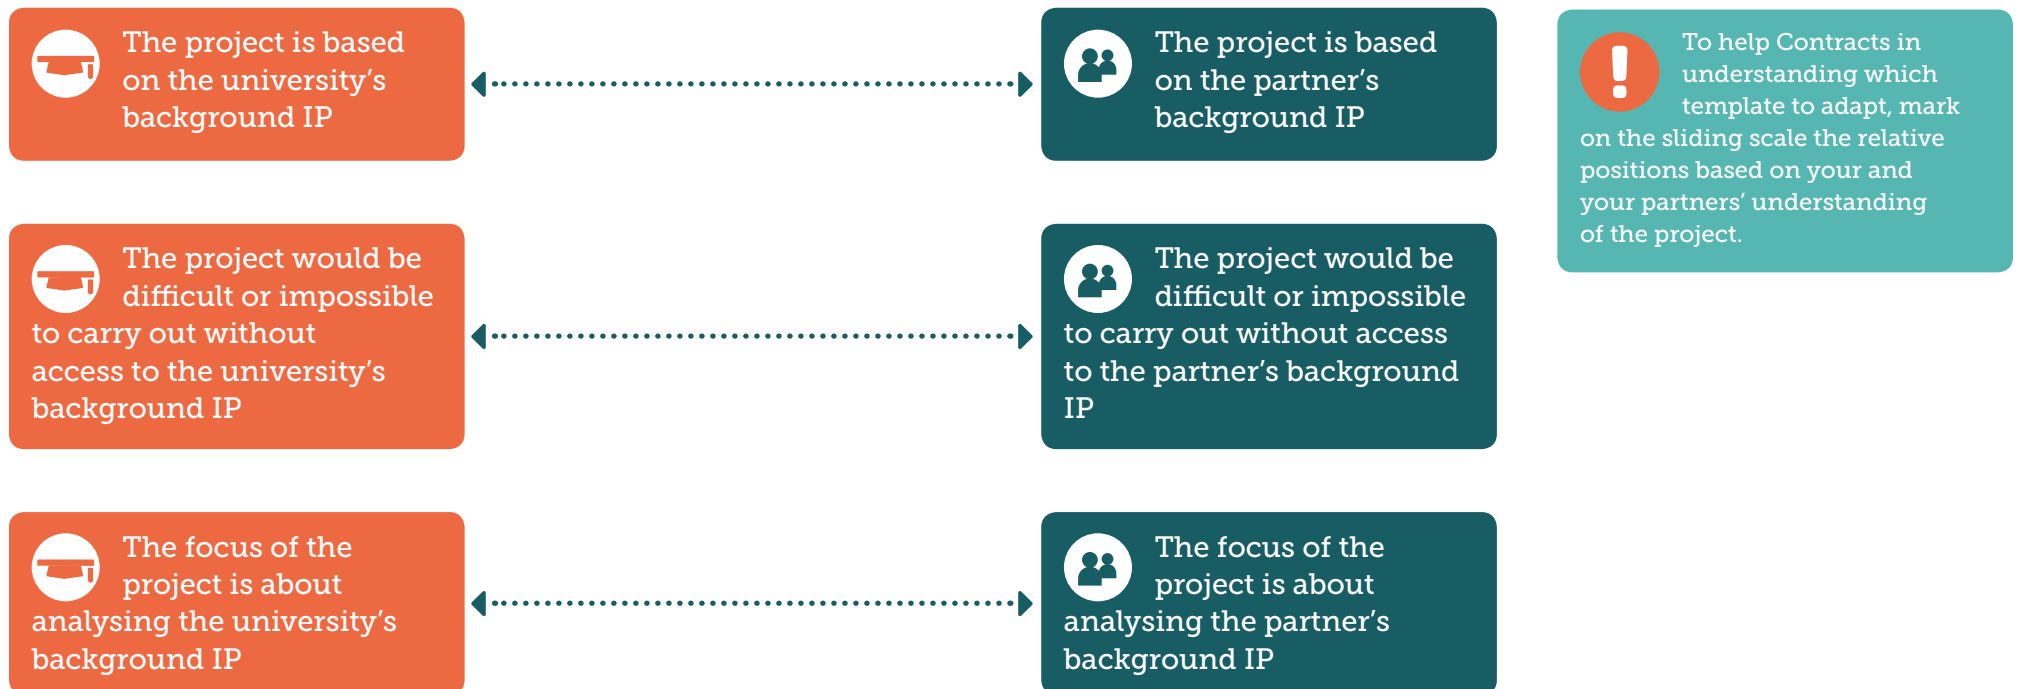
The project is based on the university's background IP

The project is based on the partner's background IP

To help Contracts in understanding which template to adapt, mark on the sliding scale the relative positions based on your and your partners' understanding of the project.

The project would be difficult or impossible to carry out without access to the university's background IP

The project would be difficult or impossible to carry out without access to the partner's background IP

The focus of the project is about analysing the university's background IP

The focus of the project is about analysing the partner's background IP